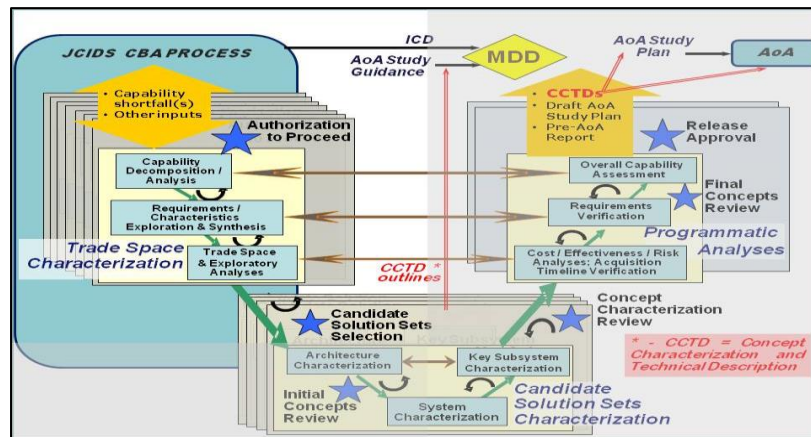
JCIDS CBA PROCESS

ICD

MDD

AoA Study Guidance

AoA Study Plan

AoA

• Capability shortfall(s)
• Other inputs

Authorization to Proceed

• CCTDs
• Draft AoA Study Plan
• Pre-AoA Report

Release Approval

Capability Decomposition / Analysis

Requirements / Characteristics Exploration & Synthesis

Trade Space & Exploratory Analyses

Trade Space Characterization

Overall Capability Assessment

Final Concepts Review

Requirements Verification

Programmatic Analyses

Cost / Effectiveness / Risk Analyses; Acquisition Timeline Verification

CCTD * outlines

Candidate Solution Sets Selection

Concept Characterization Review

* - CCTD = Concept Characterization and Technical Description

Architecture Characterization

Key Subsystem Characterization

Initial Concepts Review

System Characterization

Candidate Solution Sets Characterization